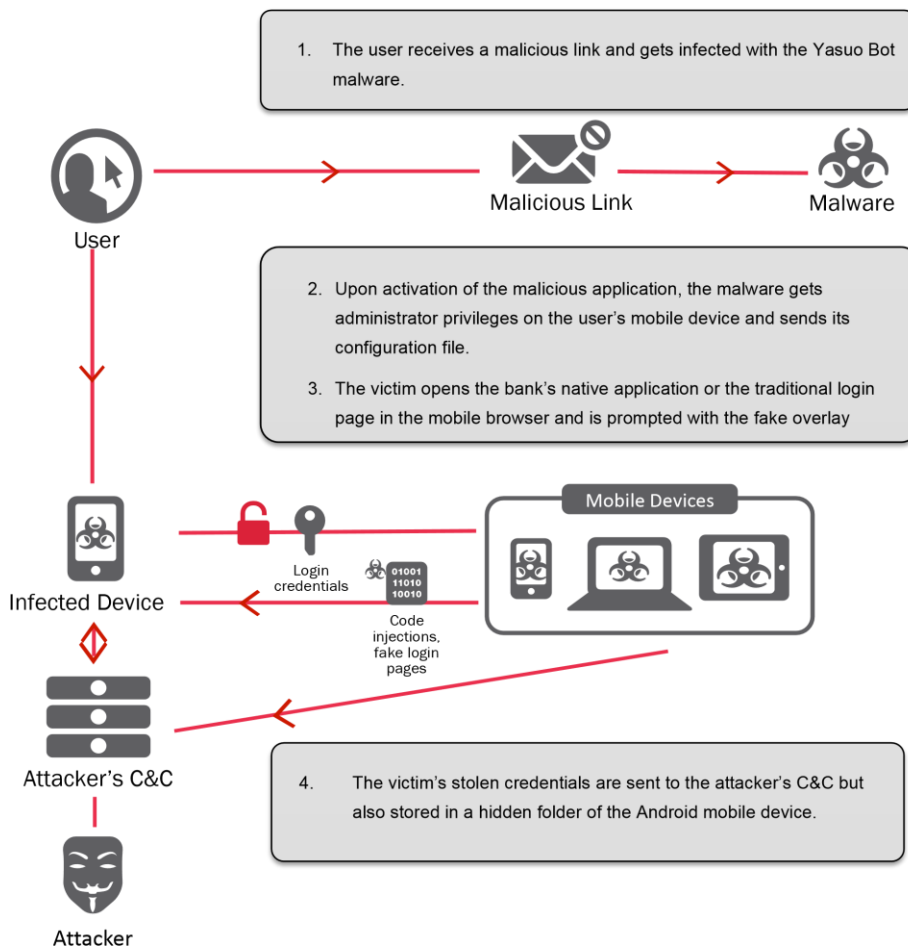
1. The user receives a malicious link and gets infected with the Yasuo Bot malware.

User

Malicious Link

Malware

2. Upon activation of the malicious application, the malware gets administrator privileges on the user's mobile device and sends its configuration file.

3. The victim opens the bank's native application or the traditional login page in the mobile browser and is prompted with the fake overlay

Infected Device

Login credentials

01001
11010
10010

Code injections, fake login pages

Mobile Devices

Attacker's C&C

4. The victim's stolen credentials are sent to the attacker's C&C but also stored in a hidden folder of the Android mobile device.

Attacker